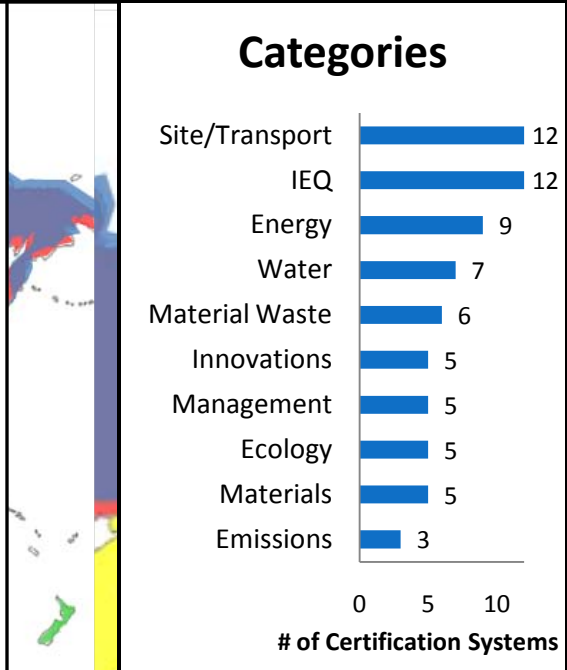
Categories

| Category | # of Certification Systems |
|---|---|
| Site/Transport | 12 |
| IEQ | 12 |
| Energy | 9 |
| Water | 7 |
| Material Waste | 6 |
| Innovations | 5 |
| Management | 5 |
| Ecology | 5 |
| Materials | 5 |
| Emissions | 3 |

0 5 10

# of Certification Systems